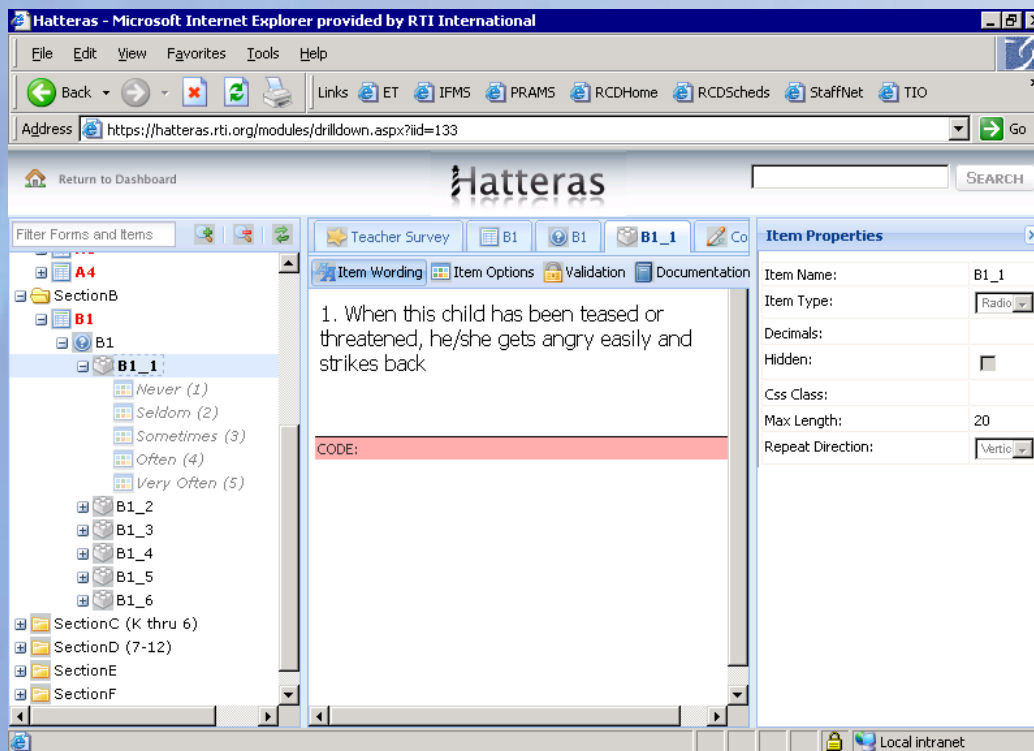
Hatteras - Microsoft Internet Explorer provided by RTI International

File Edit View Favorites Tools Help

Back Links ET IFMS PRAMS RCDHome RCDScheds StaffNet TIO

Address https://hatteras.rti.org/modules/drilldown.aspx?iid=133 Go

Return to Dashboard

Hatteras

SEARCH

Filter Forms and Items

A4
SectionB
B1
B1
B1_1
Never (1)
Seldom (2)
Sometimes (3)
Often (4)
Very Often (5)
B1_2
B1_3
B1_4
B1_5
B1_6
SectionC (K thru 6)
SectionD (7-12)
SectionE
SectionF

Teacher Survey B1 B1 B1_1 Co

Item Wording Item Options Validation Documentation

1. When this child has been teased or threatened, he/she gets angry easily and strikes back

CODE:

Item Properties

| | |
|---|---|
| Item Name: | B1_1 |
| Item Type: | Radio |
| Decimals: | |
| Hidden: | |
| Css Class: | |
| Max Length: | 20 |
| Repeat Direction: | Vertic |

Local intranet